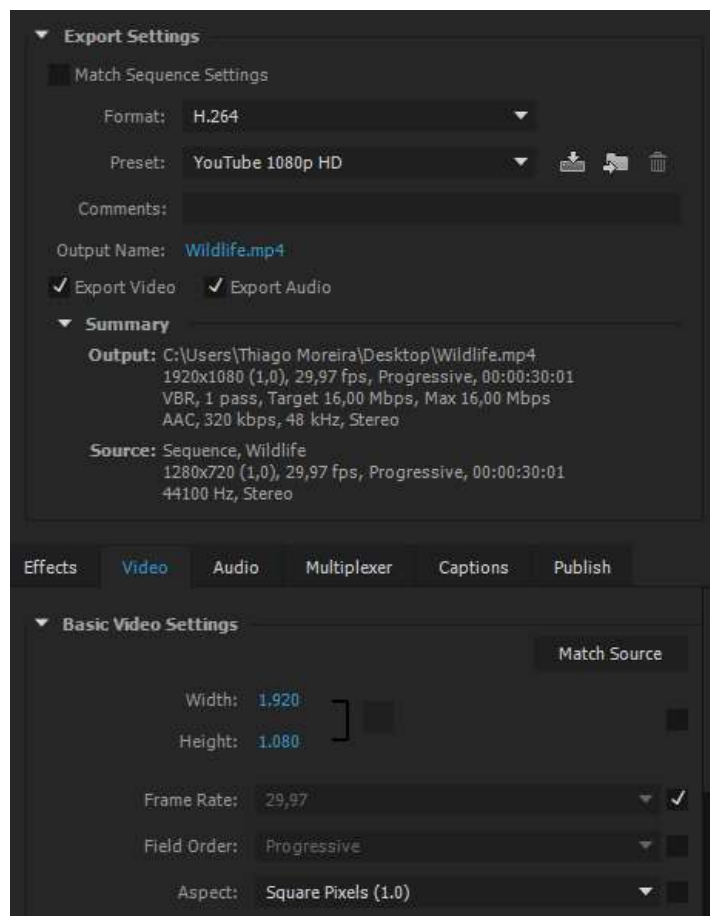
Export Settings

Match Sequence Settings

Format: H.264

Preset: YouTube 1080p HD

Comments:

Output Name: Wildlife.mp4

✓ Export Video ✓ Export Audio

Summary

Output: C:\Users\Thiago Moreira\Desktop\Wildlife.mp4
1920x1080 (1,0), 29,97 fps, Progressive, 00:00:30:01
VBR, 1 pass, Target 16,00 Mbps, Max 16,00 Mbps
AAC, 320 kbps, 48 kHz, Stereo

Source: Sequence, Wildlife
1280x720 (1,0), 29,97 fps, Progressive, 00:00:30:01
44100 Hz, Stereo

Effects Video Audio Multiplexer Captions Publish

Basic Video Settings

Match Source

Width: 1.920

Height: 1.080

Frame Rate: 29,97 ✓

Field Order: Progressive

Aspect: Square Pixels (1.0)